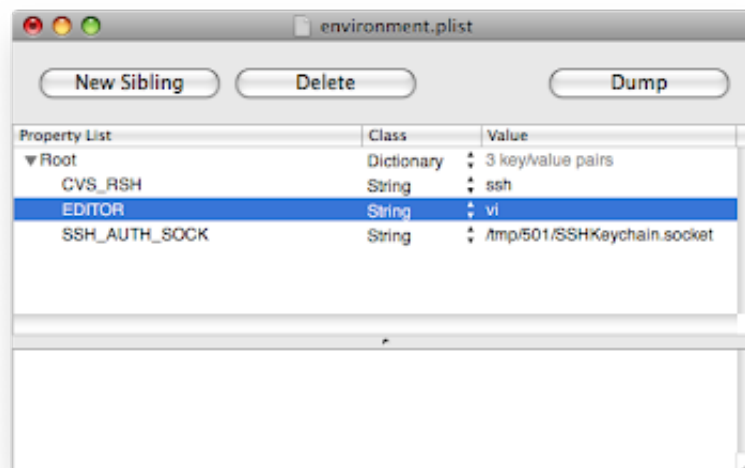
environment.plist

New Sibling

Delete

Dump

| Property List | Class | Value |
|---|---|---|
| ▼Root | Dictionary | 3 key/value pairs |
| CVS_RSH | String | ssh |
| EDITOR | String | vi |
| SSH_AUTH_SOCK | String | /tmp/501/SSHKeychain.socket |